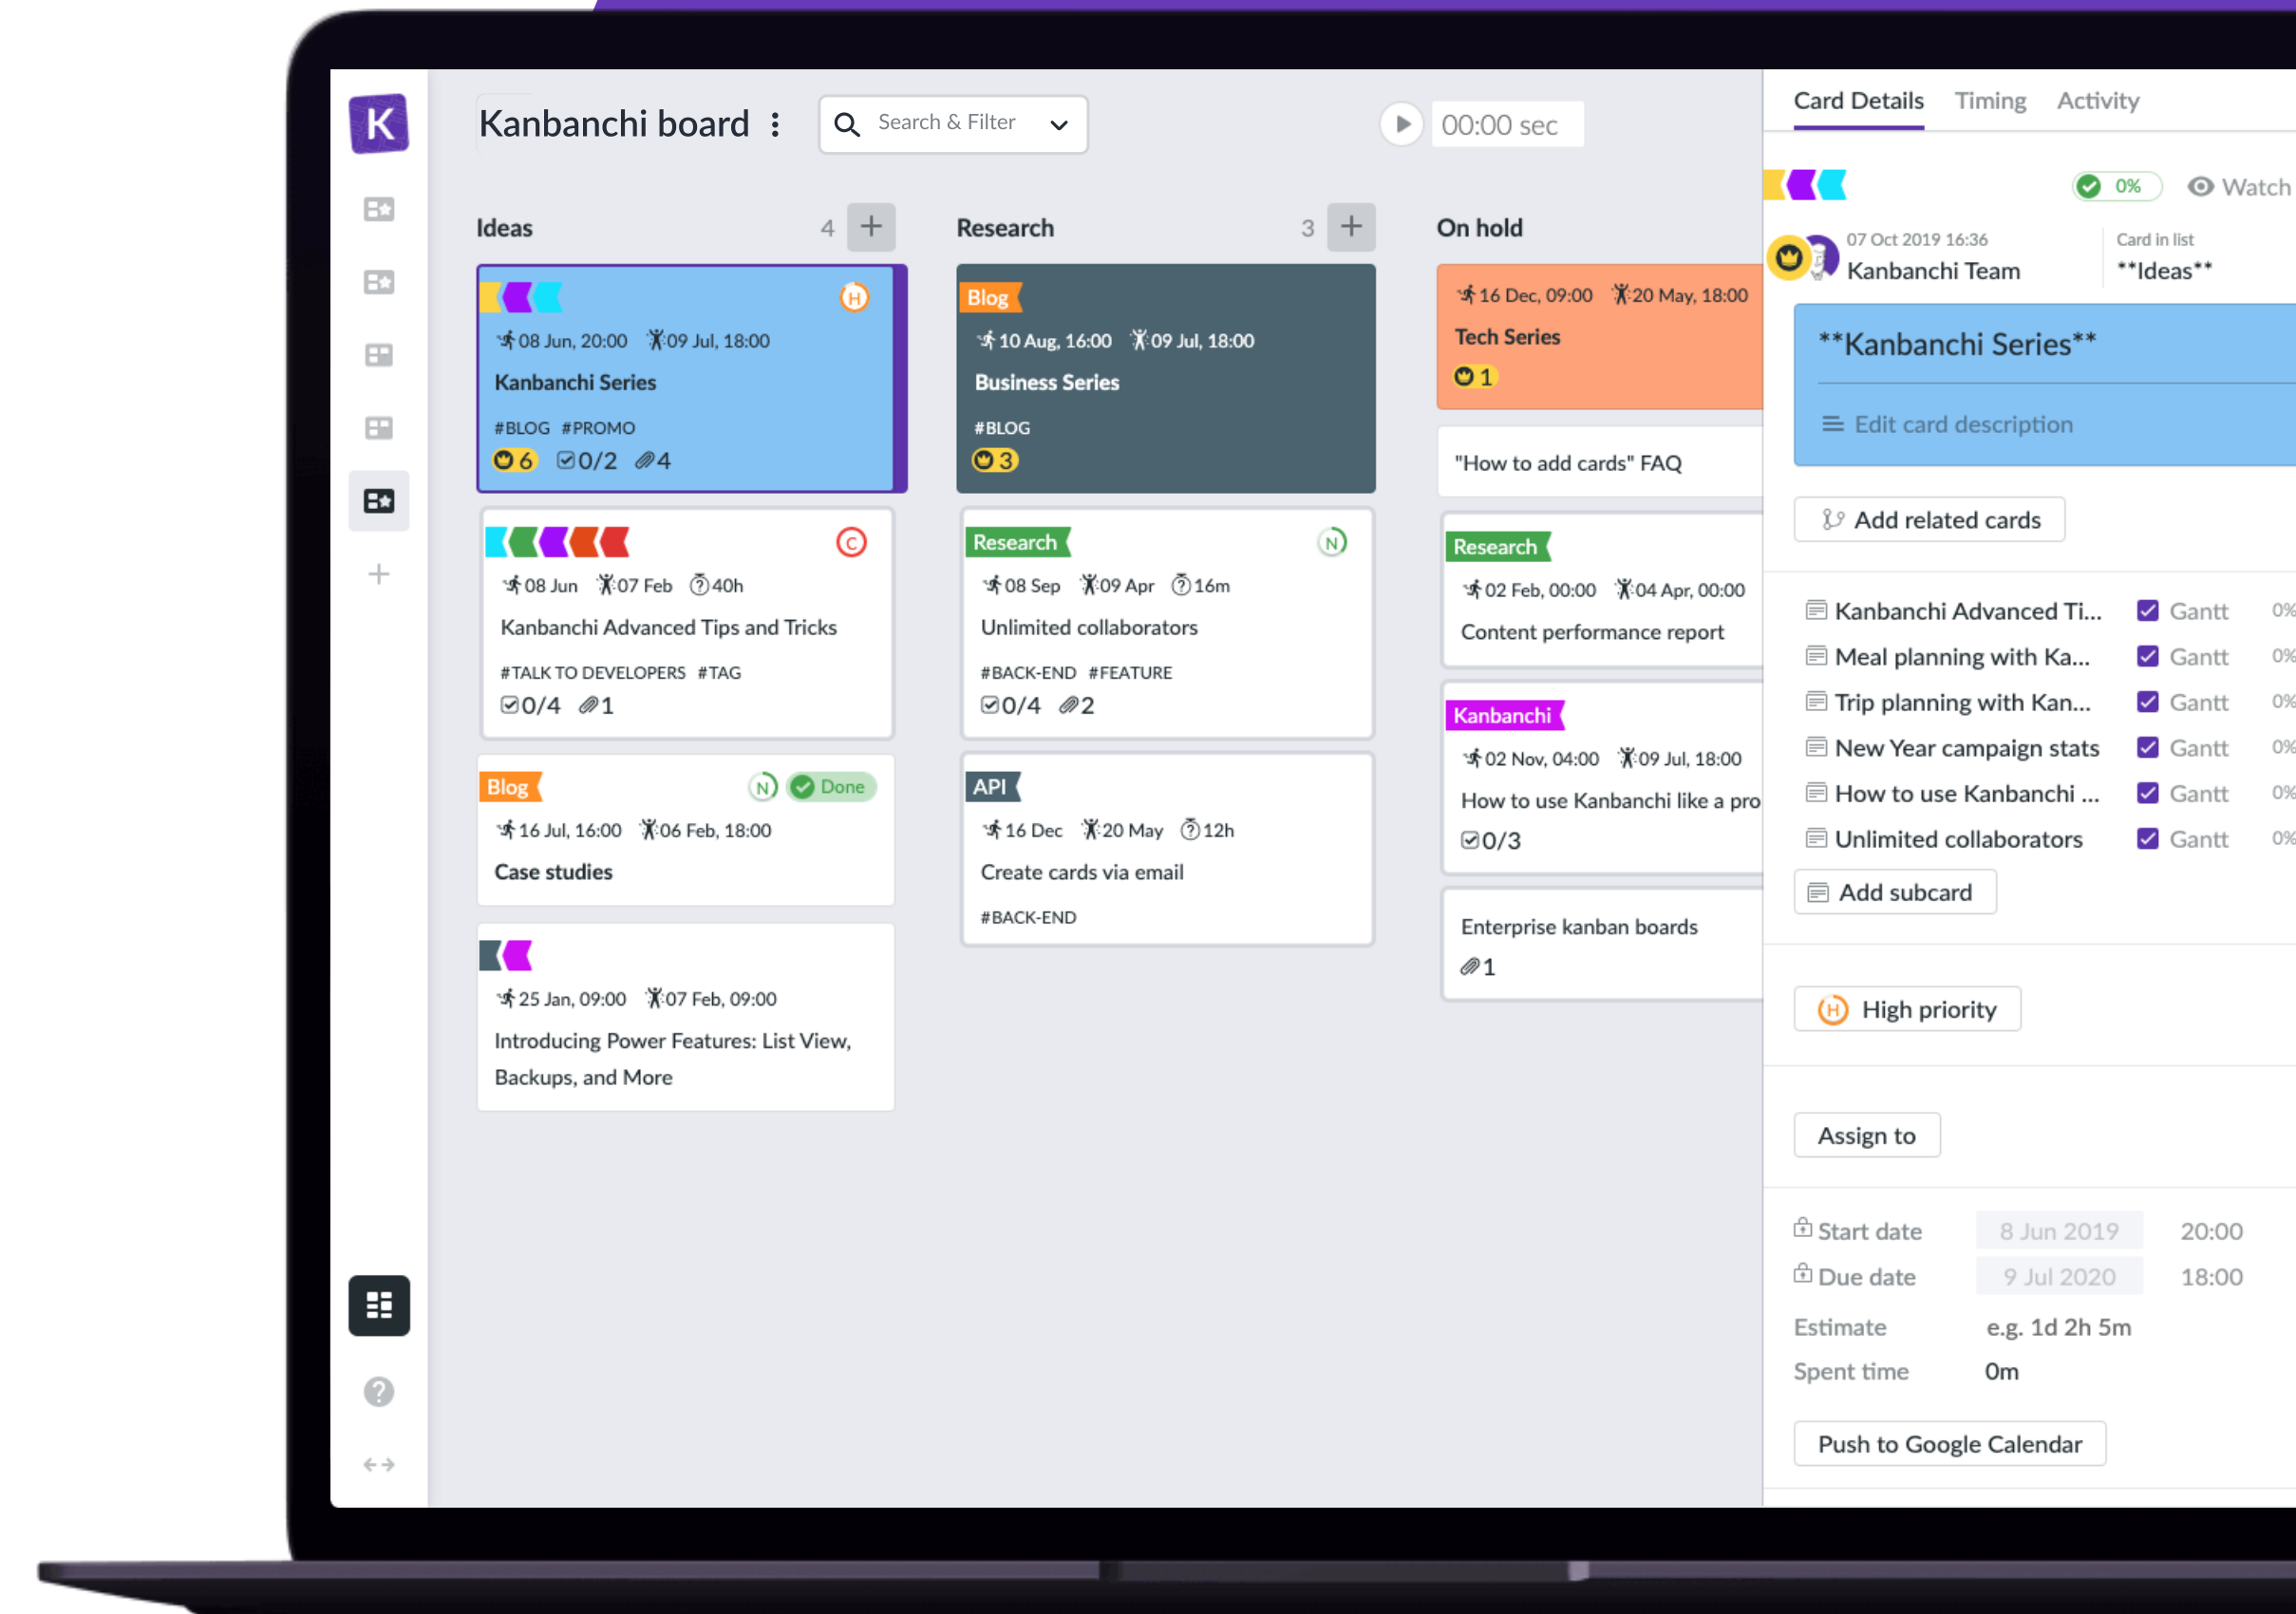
K

Kanbanchi board ⋮

Search & Filter

00:00 sec

Ideas 4 +

H
08 Jun, 20:00 09 Jul, 18:00
Kanbanchi Series
#BLOG #PROMO
6 0/2 4

C
08 Jun 07 Feb 40h
Kanbanchi Advanced Tips and Tricks
#TALK TO DEVELOPERS #TAG
0/4 1

Blog N Done
16 Jul, 16:00 06 Feb, 18:00
Case studies

25 Jan, 09:00 07 Feb, 09:00
Introducing Power Features: List View, Backups, and More

Research 3 +

Blog
10 Aug, 16:00 09 Jul, 18:00
Business Series
#BLOG
3

Research N
08 Sep 09 Apr 16m
Unlimited collaborators
#BACK-END #FEATURE
0/4 2

API
16 Dec 20 May 12h
Create cards via email
#BACK-END

On hold

16 Dec, 09:00 20 May, 18:00
Tech Series
1

"How to add cards" FAQ

Research
02 Feb, 00:00 04 Apr, 00:00
Content performance report

Kanbanchi
02 Nov, 04:00 09 Jul, 18:00
How to use Kanbanchi like a pro
0/3

Enterprise kanban boards
1

Card Details Timing Activity

0% Watch

07 Oct 2019 16:36
Kanbanchi Team
Card in list
**Ideas**

**Kanbanchi Series**

Edit card description

Add related cards

Kanbanchi Advanced Ti... Gantt 0%
Meal planning with Ka... Gantt 0%
Trip planning with Kan... Gantt 0%
New Year campaign stats Gantt 0%
How to use Kanbanchi ... Gantt 0%
Unlimited collaborators Gantt 0%
Add subcard

H High priority

Assign to

Start date 8 Jun 2019 20:00
Due date 9 Jul 2020 18:00
Estimate e.g. 1d 2h 5m
Spent time 0m

Push to Google Calendar